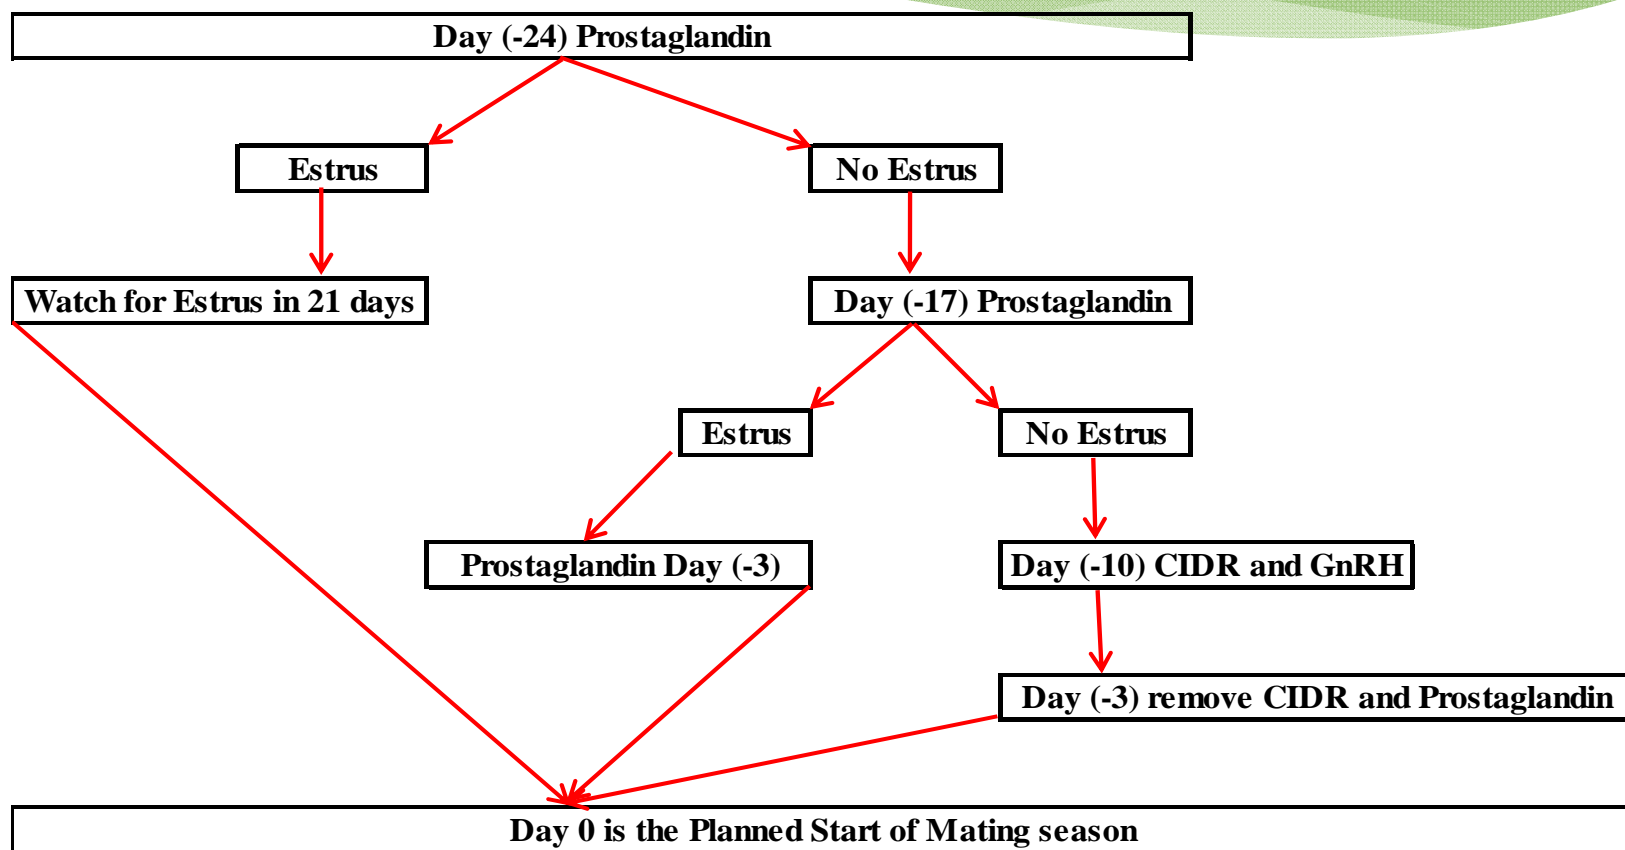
Day (-24) Prostaglandin

Estrus

No Estrus

Watch for Estrus in 21 days

Day (-17) Prostaglandin

Estrus

No Estrus

Prostaglandin Day (-3)

Day (-10) CIDR and GnRH

Day (-3) remove CIDR and Prostaglandin

Day 0 is the Planned Start of Mating season